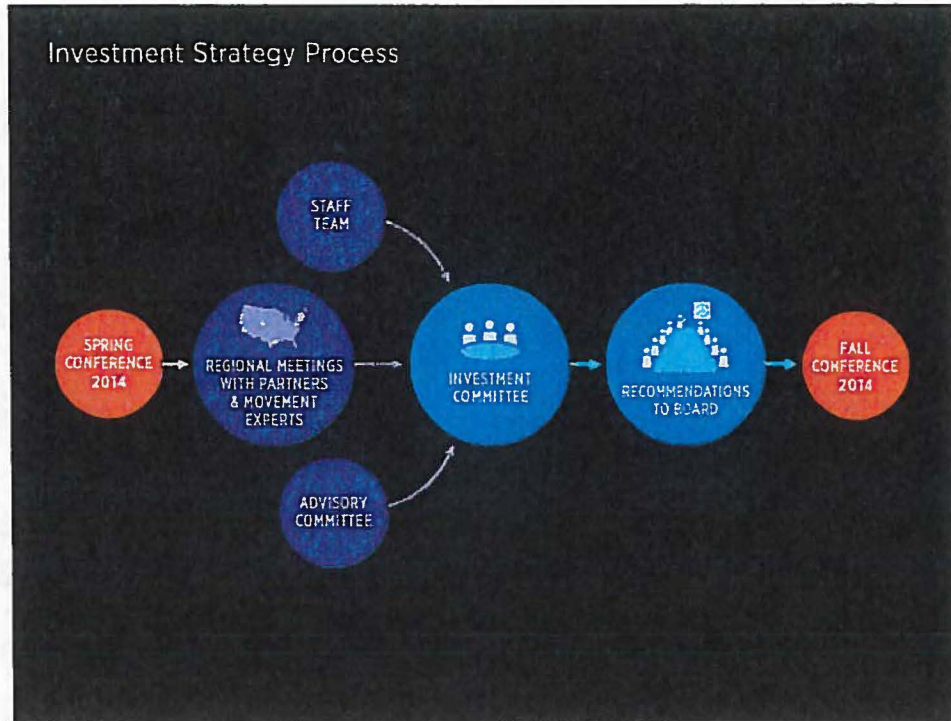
Investment Strategy Process

STAFF TEAM

SPRING CONFERENCE 2014

REGIONAL MEETINGS WITH PARTNERS & MOVEMENT EXPERTS

INVESTMENT COMMITTEE

RECOMMENDATIONS TO BOARD

FALL CONFERENCE 2014

ADVISORY COMMITTEE